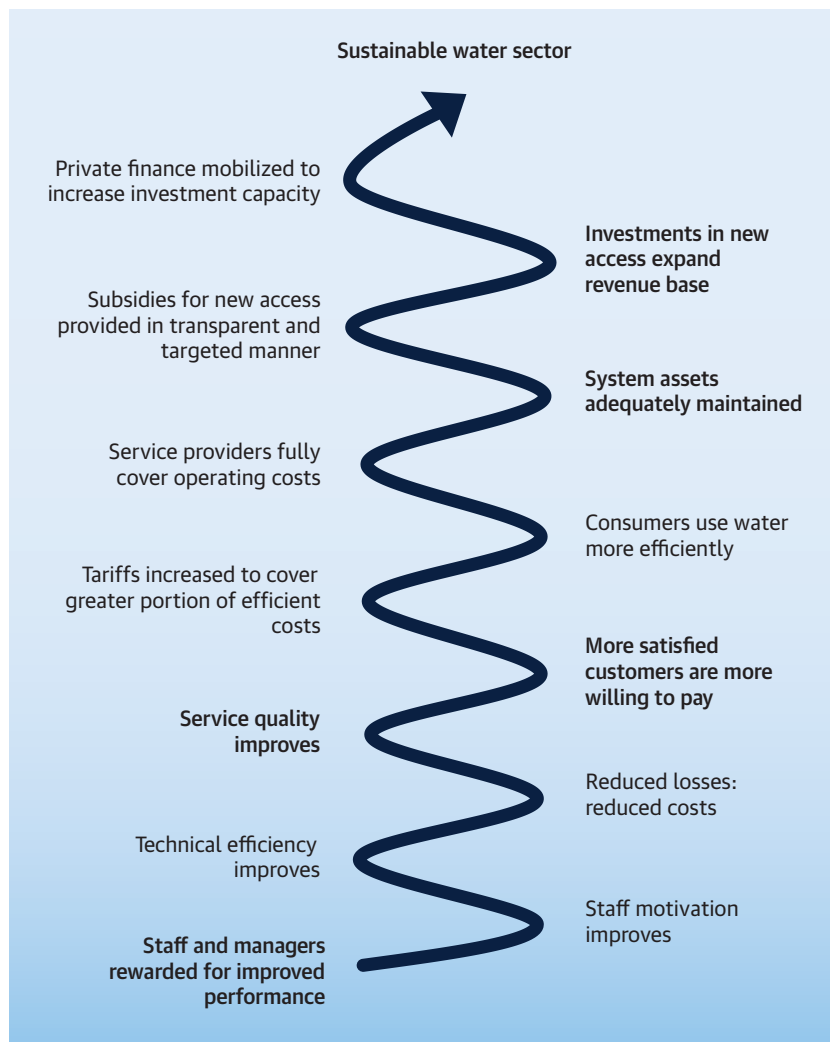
Sustainable water sector

Private finance mobilized to increase investment capacity

Investments in new access expand revenue base

Subsidies for new access provided in transparent and targeted manner

System assets adequately maintained

Service providers fully cover operating costs

Consumers use water more efficiently

Tariffs increased to cover greater portion of efficient costs

More satisfied customers are more willing to pay

Service quality improves

Reduced losses: reduced costs

Technical efficiency improves

Staff motivation improves

Staff and managers rewarded for improved performance